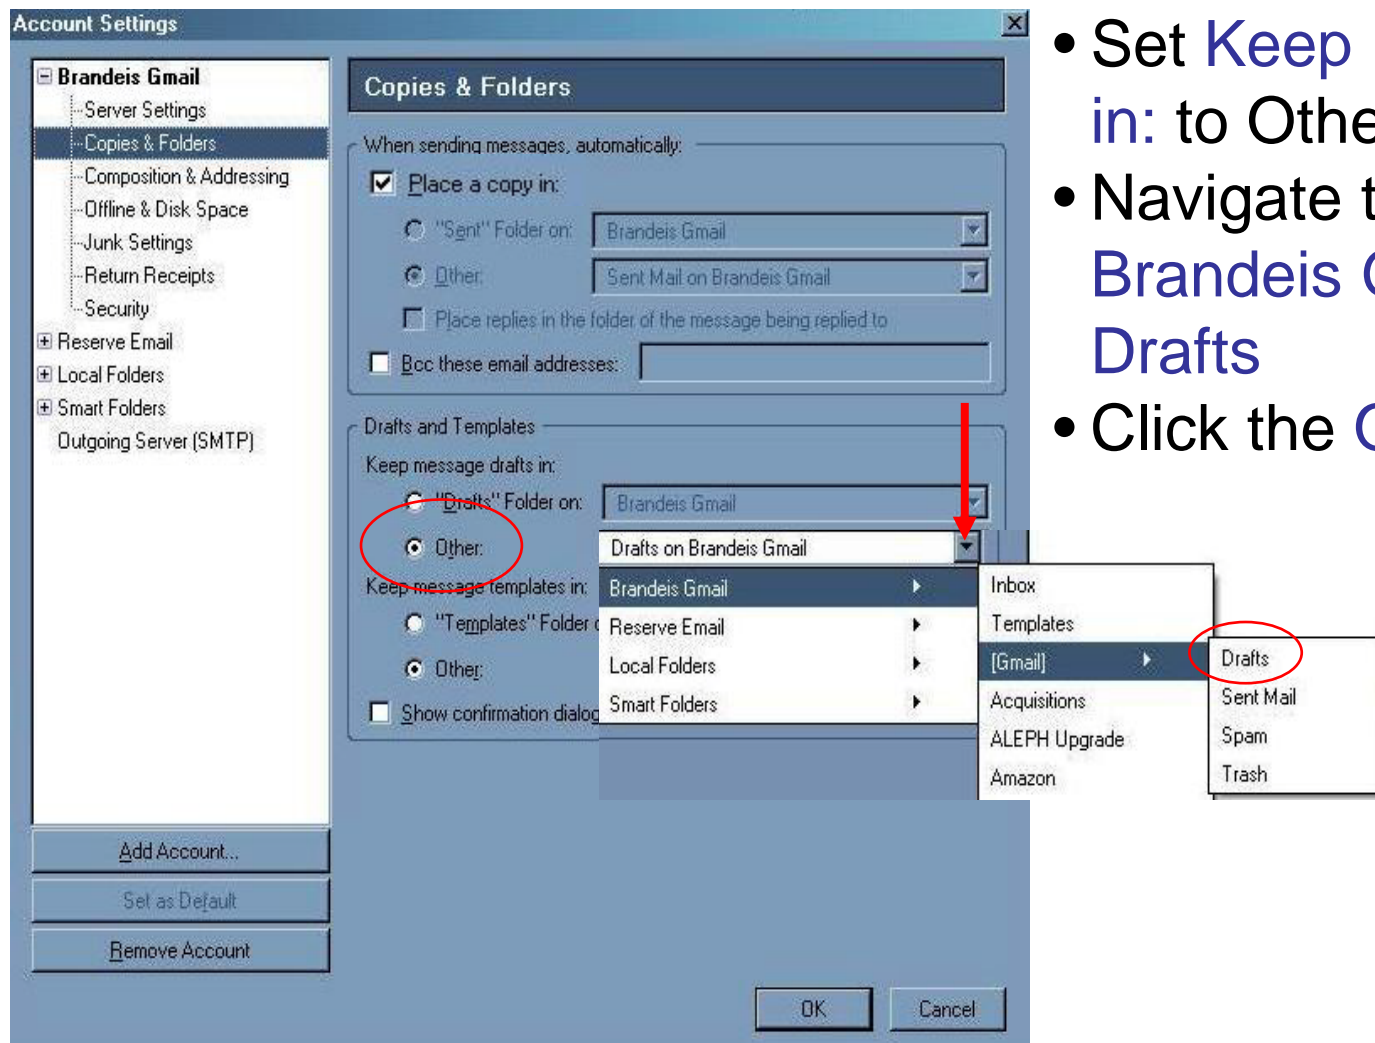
Account Settings

Brandeis Gmail
Server Settings
Copies & Folders
Composition & Addressing
Offline & Disk Space
Junk Settings
Return Receipts
Security
Reserve Email
Local Folders
Smart Folders
Outgoing Server (SMTP)

Add Account...
Set as Default
Remove Account

Copies & Folders

When sending messages, automatically:
Place a copy in:
"Sent" Folder on: Brandeis Gmail
Other: Sent Mail on Brandeis Gmail
Place replies in the folder of the message being replied to
Bcc these email addresses:

Drafts and Templates
Keep message drafts in:
"Drafts" Folder on: Brandeis Gmail
Other: Drafts on Brandeis Gmail
Keep message templates in:
"Templates" Folder
Other:
Show confirmation dialog

Brandeis Gmail
Reserve Email
Local Folders
Smart Folders

Inbox
Templates
[Gmail]
Acquisitions
ALEPH Upgrade
Amazon

Drafts
Sent Mail
Spam
Trash

OK
Cancel

• Set Keep in: to Othe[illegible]
• Navigate t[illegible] Brandeis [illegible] Drafts
• Click the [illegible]